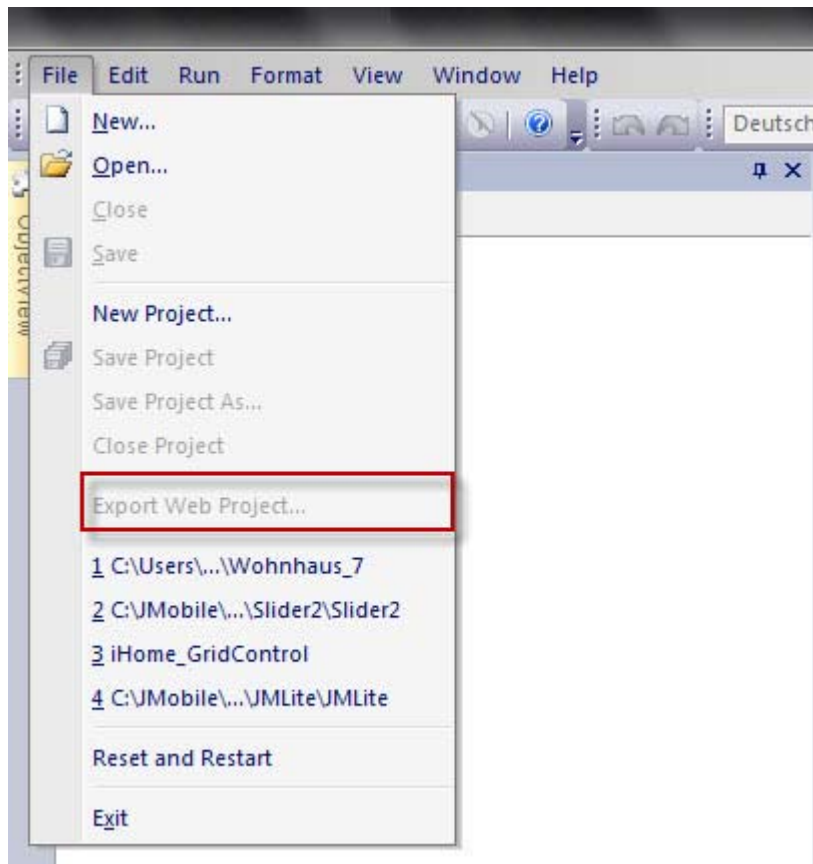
File Edit Run Format View Window Help

Deutsch

ObjectView

New...
Open...
Close
Save
New Project...
Save Project
Save Project As...
Close Project
Export Web Project...
1 C:\Users\...\Wohnhaus_7
2 C:\JMobile\...\Slider2\Slider2
3 iHome_GridControl
4 C:\JMobile\...\JMLite\JMLite
Reset and Restart
Exit